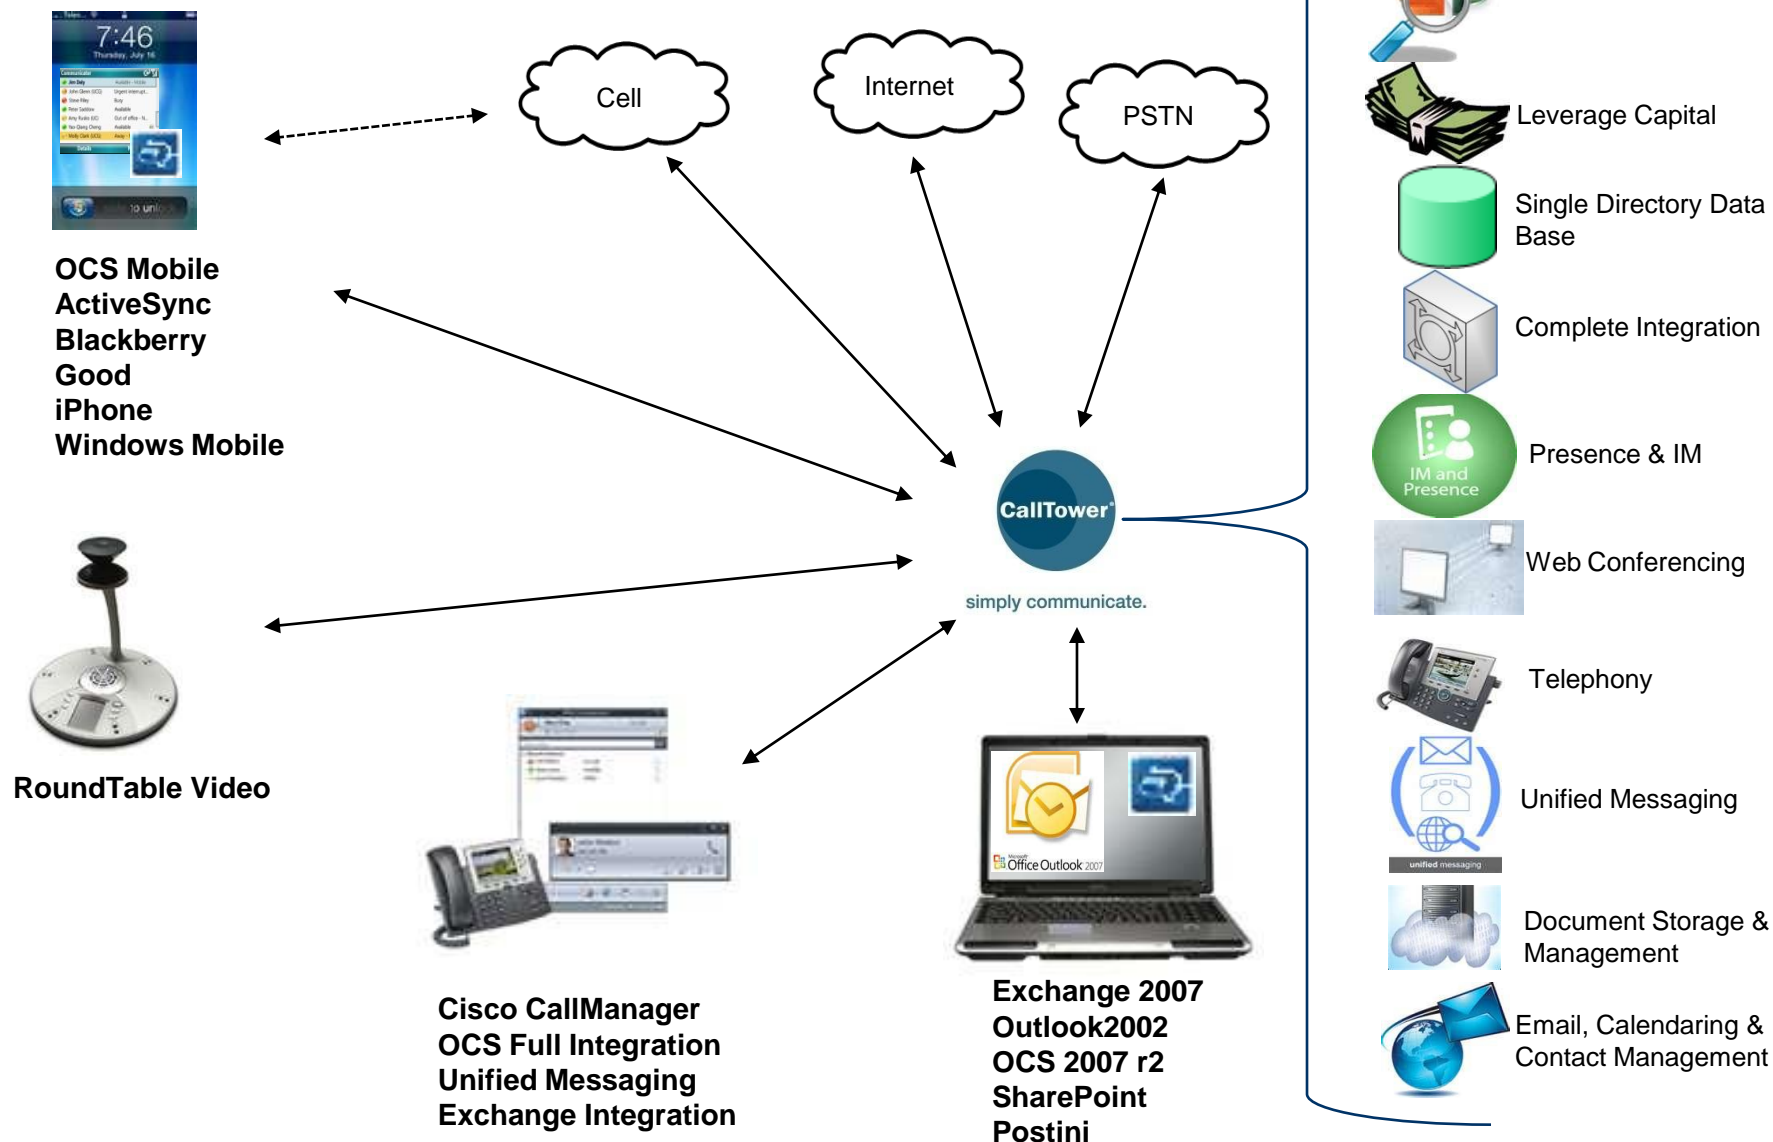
7:46
Thursday, July 16

Cell

Internet

PSTN

Leverage Capital

Single Directory Data Base

Complete Integration

IM and Presence

Presence & IM

Web Conferencing

Telephony

Unified Messaging

unified messaging

Document Storage & Management

Email, Calendaring & Contact Management

OCS Mobile
ActiveSync
Blackberry
Good
iPhone
Windows Mobile

CallTower

simply communicate.

RoundTable Video

Office Outlook 2007

Cisco CallManager
OCS Full Integration
Unified Messaging
Exchange Integration

Exchange 2007
Outlook2002
OCS 2007 r2
SharePoint
Postini